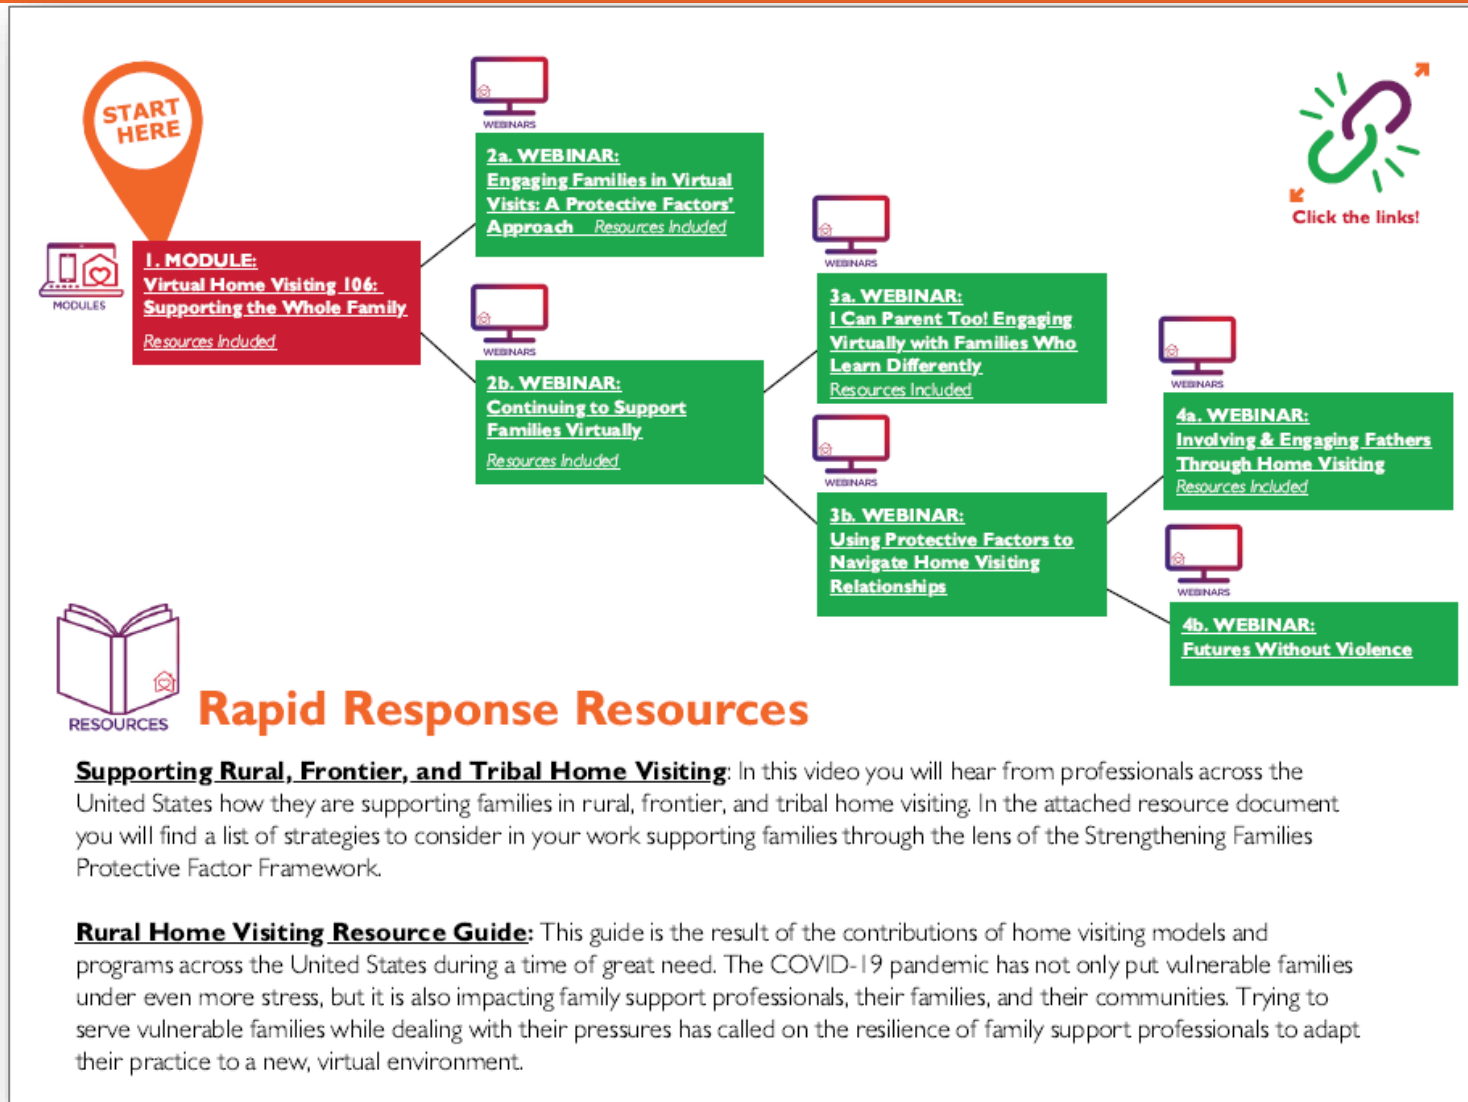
START HERE

MODULES

1. MODULE:
Virtual Home Visiting 106: Supporting the Whole Family
Resources Included

WEBINARS

2a. WEBINAR:
Engaging Families in Virtual Visits: A Protective Factors' Approach Resources Included

WEBINARS

2b. WEBINAR:
Continuing to Support Families Virtually
Resources Included

WEBINARS

3a. WEBINAR:
I Can Parent Too! Engaging Virtually with Families Who Learn Differently
Resources Included

WEBINARS

3b. WEBINAR:
Using Protective Factors to Navigate Home Visiting Relationships

WEBINARS

4a. WEBINAR:
Involving & Engaging Fathers Through Home Visiting
Resources Included

WEBINARS

4b. WEBINAR:
Futures Without Violence

Click the links!

RESOURCES

Rapid Response Resources

Supporting Rural, Frontier, and Tribal Home Visiting: In this video you will hear from professionals across the United States how they are supporting families in rural, frontier, and tribal home visiting. In the attached resource document you will find a list of strategies to consider in your work supporting families through the lens of the Strengthening Families Protective Factor Framework.

Rural Home Visiting Resource Guide: This guide is the result of the contributions of home visiting models and programs across the United States during a time of great need. The COVID-19 pandemic has not only put vulnerable families under even more stress, but it is also impacting family support professionals, their families, and their communities. Trying to serve vulnerable families while dealing with their pressures has called on the resilience of family support professionals to adapt their practice to a new, virtual environment.